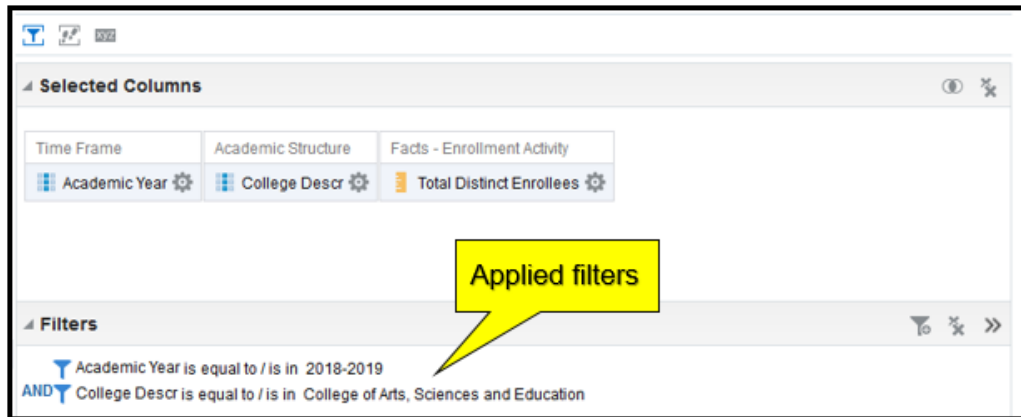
xyz

Selected Columns

| Time Frame | Academic Structure | Facts - Enrollment Activity |
|---|---|---|
| Academic Year | College Descr | Total Distinct Enrollees |

Applied filters

Filters

Academic Year is equal to / is in 2018-2019
AND College Descr is equal to / is in College of Arts, Sciences and Education